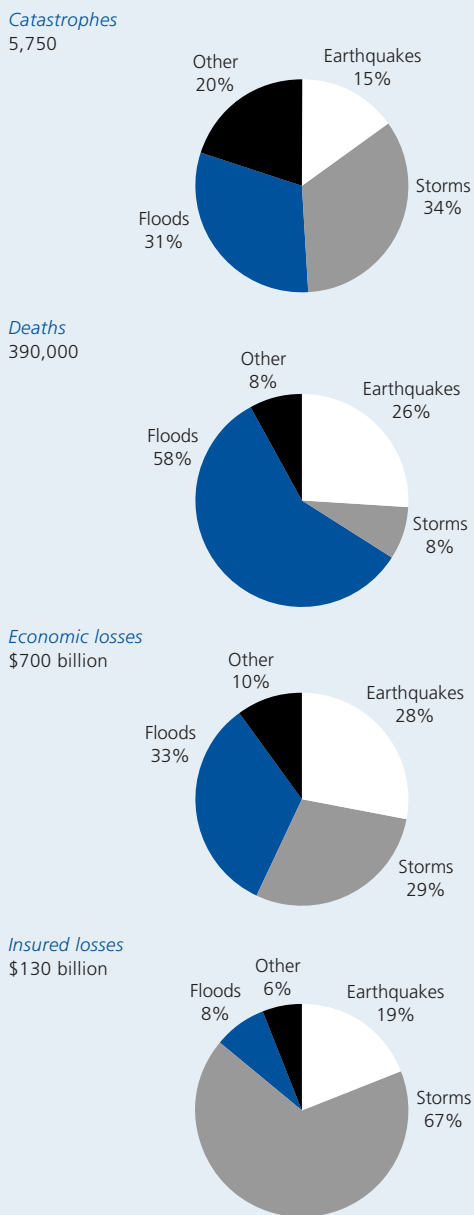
*Catastrophes*
5,750

Other
20%

Earthquakes
15%

Storms
34%

Floods
31%

*Deaths*
390,000

Other
8%

Earthquakes
26%

Floods
58%

Storms
8%

*Economic losses*
$700 billion

Other
10%

Earthquakes
28%

Floods
33%

Storms
29%

*Insured losses*
$130 billion

Other
6%

Floods
8%

Earthquakes
19%

Storms
67%